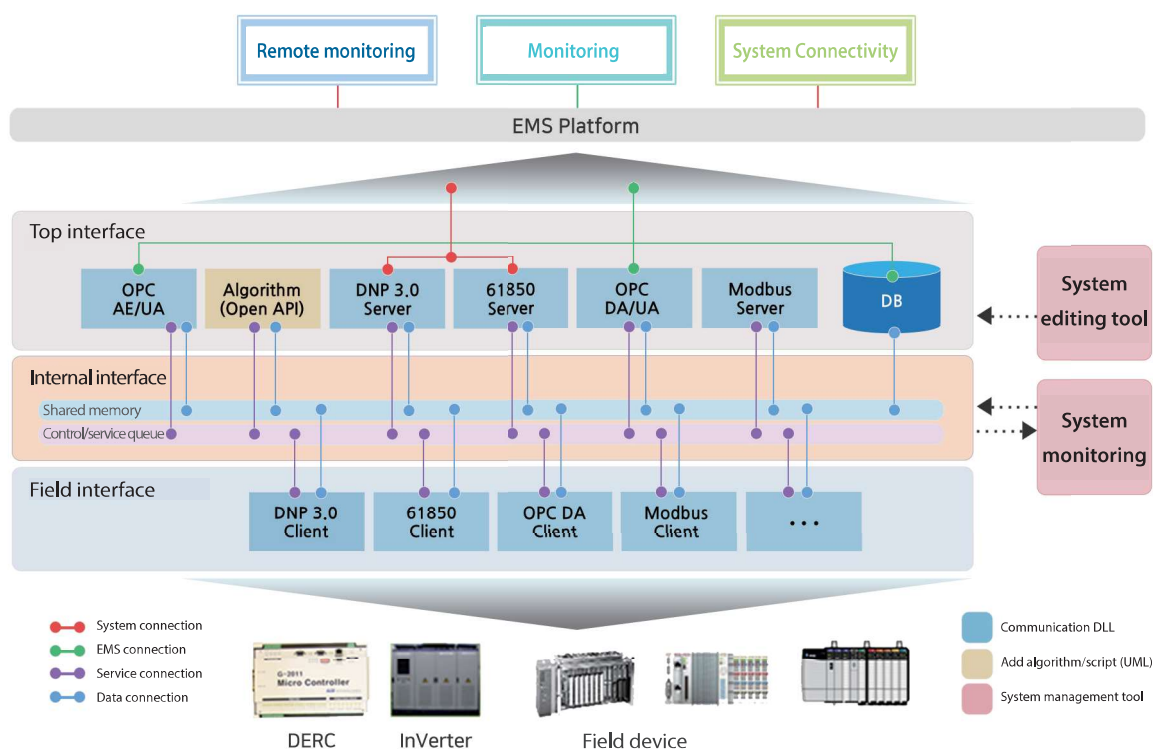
Remote monitoring

Monitoring

System Connectivity

EMS Platform

Top interface

OPC AE/UA

Algorithm (Open API)

DNP 3.0 Server

61850 Server

OPC DA/UA

Modbus Server

DB

System editing tool

Internal interface

Shared memory

Control/service queue

System monitoring

Field interface

DNP 3.0 Client

61850 Client

OPC DA Client

Modbus Client

• • •

System connection

EMS connection

Service connection

Data connection

G-2011 Micro Controller

DERC

InVerter

Field device

Communication DLL

Add algorithm/script (UML)

System management tool